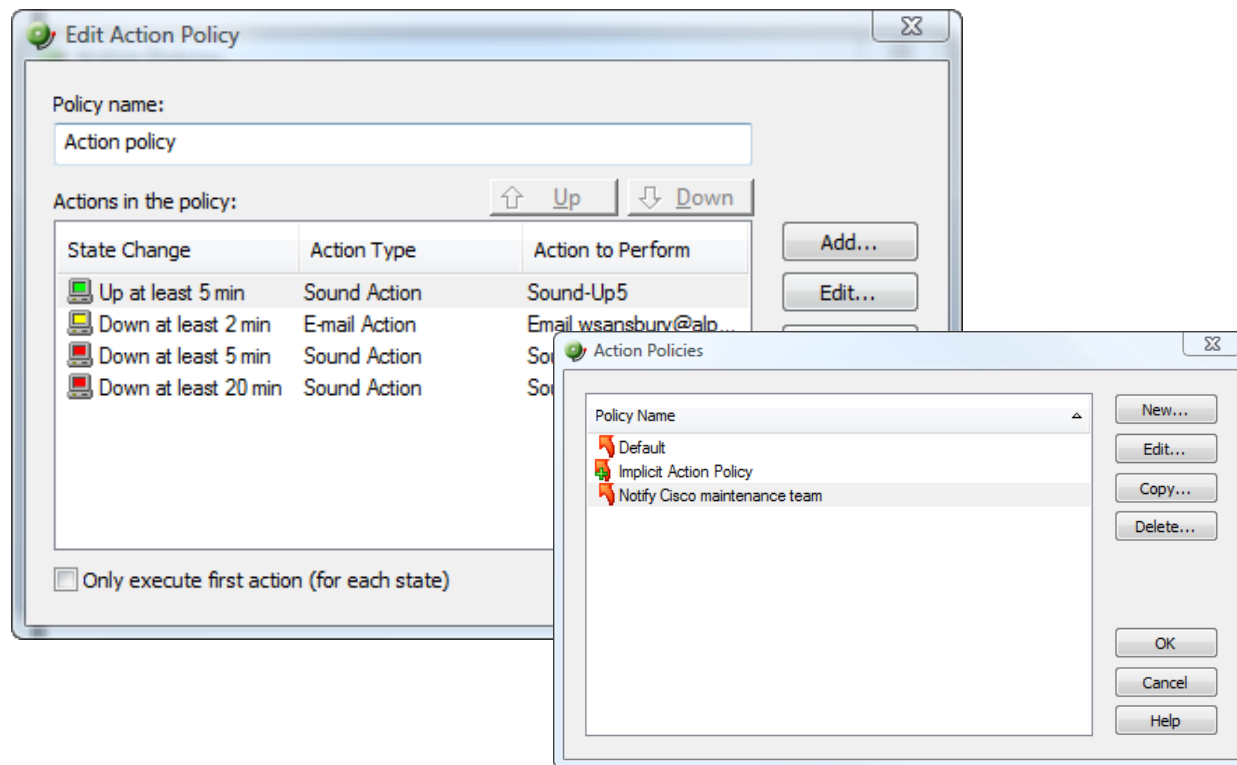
Edit Action Policy

Policy name:

Action policy

Actions in the policy:

Up

Down

| State Change | Action Type | Action to Perform |
|---|---|---|
| Up at least 5 min | Sound Action | Sound-Up5 |
| Down at least 2 min | E-mail Action | Email wsansbury@alp... |
| Down at least 5 min | Sound Action | Sou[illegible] |
| Down at least 20 min | Sound Action | Sou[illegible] |

Add...

Edit...

Only execute first action (for each state)

Action Policies

Policy Name

Default

Implicit Action Policy

Notify Cisco maintenance team

New...

Edit...

Copy...

Delete...

OK

Cancel

Help